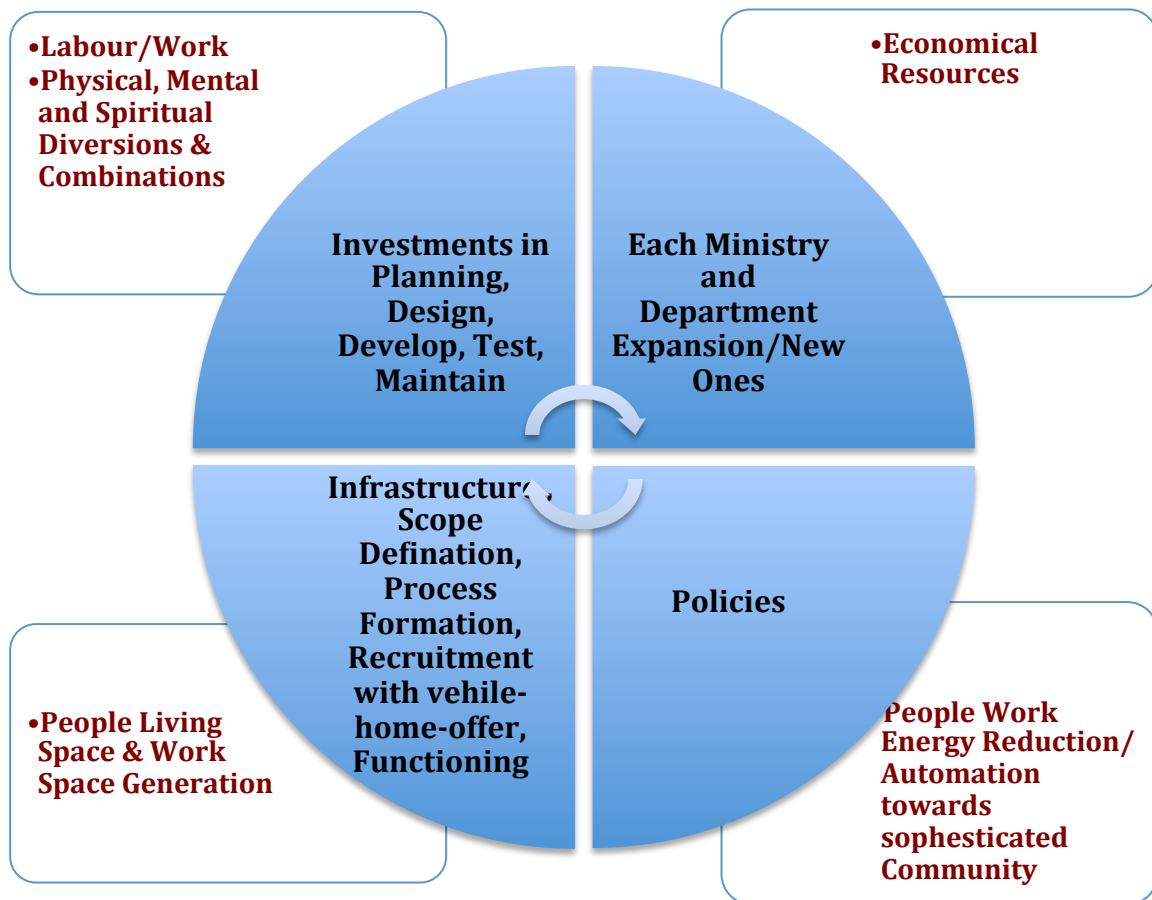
•Labour/Work
•Physical, Mental and Spiritual Diversions & Combinations

•Economical Resources

Investments in Planning, Design, Develop, Test, Maintain

Each Ministry and Department Expansion/New Ones

Infrastructure, Scope Defination, Process Formation, Recruitment with vehile-home-offer, Functioning

Policies

•People Living Space & Work Space Generation

People Work Energy Reduction/ Automation towards sophesticated Community